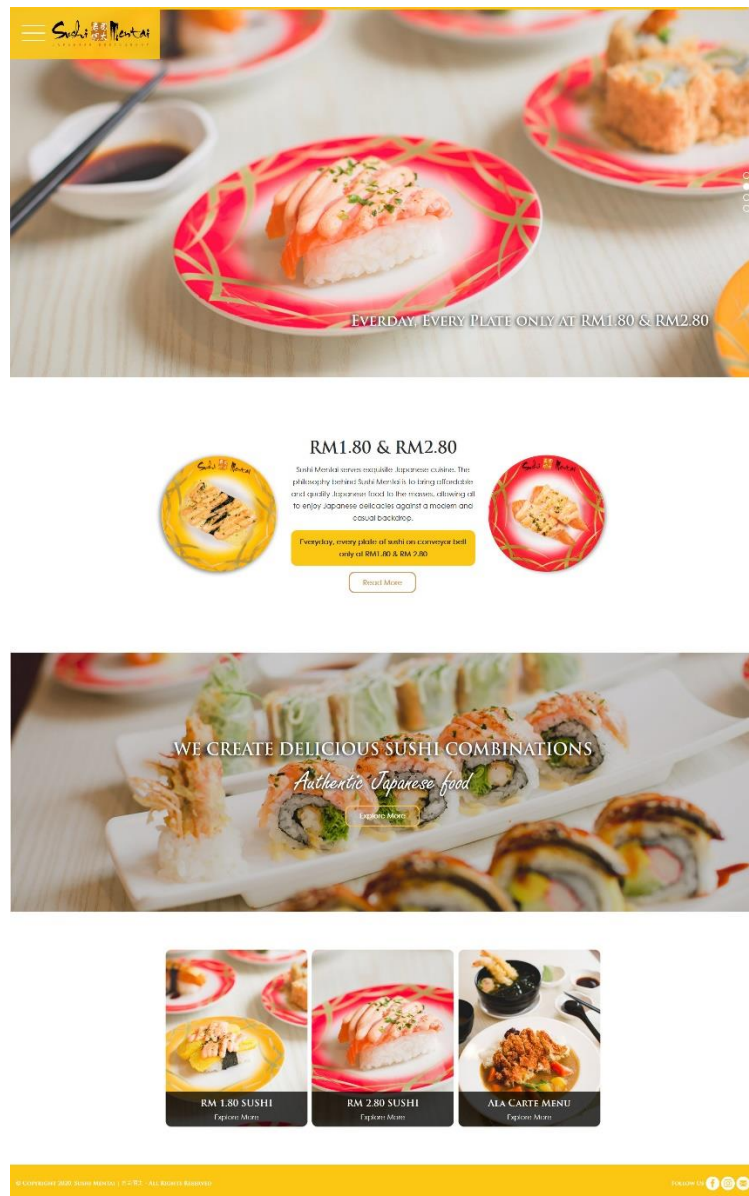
Sushi Mentai

Everday, Every Plate only at RM1.80 & RM2.80

RM1.80 & RM2.80

Sushi Mentai serves exquisite Japanese cuisine. The philosophy behind Sushi Mentai is to bring affordable and quality Japanese food to the masses, allowing all to enjoy Japanese delicacies against a modern and casual backdrop.

Everyday, every plate of sushi on conveyor belt only at RM1.80 & RM 2.80

Read More

WE CREATE DELICIOUS SUSHI COMBINATIONS

Authentic Japanese food

Explore More

RM 1.80 SUSHI
Explore More

RM 2.80 SUSHI
Explore More

ALA CARTE MENU
Explore More

© Copyright 2020 Sushi Mentai | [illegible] · All Rights Reserved

Follow Us